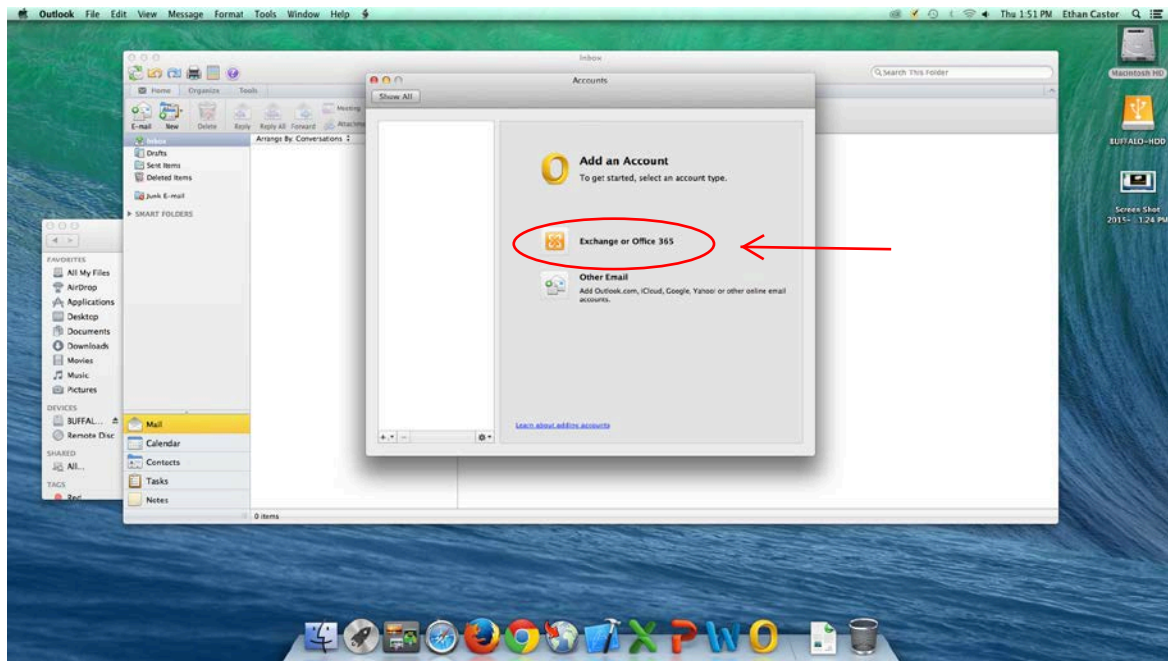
Outlook File Edit View Message Format Tools Window Help

Thu 1:51 PM Ethan Caster

Macintosh HD

BUFFALO-HDD

Screen Shot 2015-... 1.24 PM

Inbox

Search This Folder

Home Organize Tools

E-mail New Delete Reply Reply All Forward Meeting Attachment

Inbox
Drafts
Sent Items
Deleted Items
Junk E-mail
SMART FOLDERS

Arrange By: Conversations

FAVORITES
All My Files
AirDrop
Applications
Desktop
Documents
Downloads
Movies
Music
Pictures
DEVICES
BUFFAL...
Remote Disc
SHARED
All...
TAGS
Red

Mail
Calendar
Contacts
Tasks
Notes

0 items

Accounts

Show All

Add an Account
To get started, select an account type.

Exchange or Office 365

Other Email
Add Outlook.com, iCloud, Google, Yahoo! or other online email accounts.

Learn about adding accounts